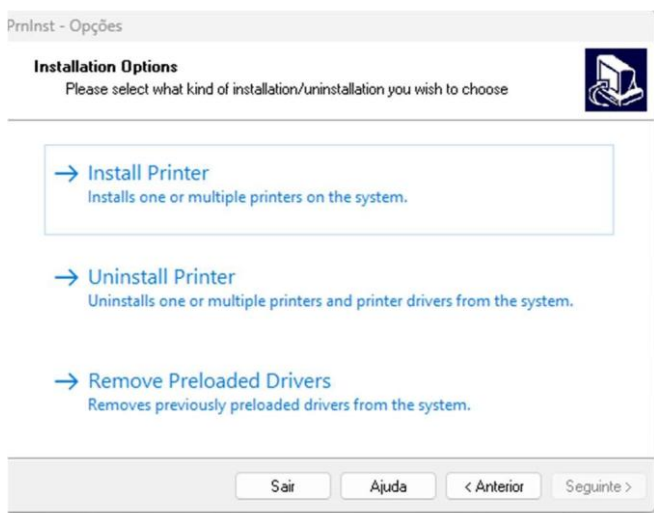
PrnInst - Opções

Installation Options
Please select what kind of installation/uninstallation you wish to choose

→ Install Printer
Installs one or multiple printers on the system.

→ Uninstall Printer
Uninstalls one or multiple printers and printer drivers from the system.

→ Remove Preloaded Drivers
Removes previously preloaded drivers from the system.

Sair Ajuda < Anterior Seguinte >